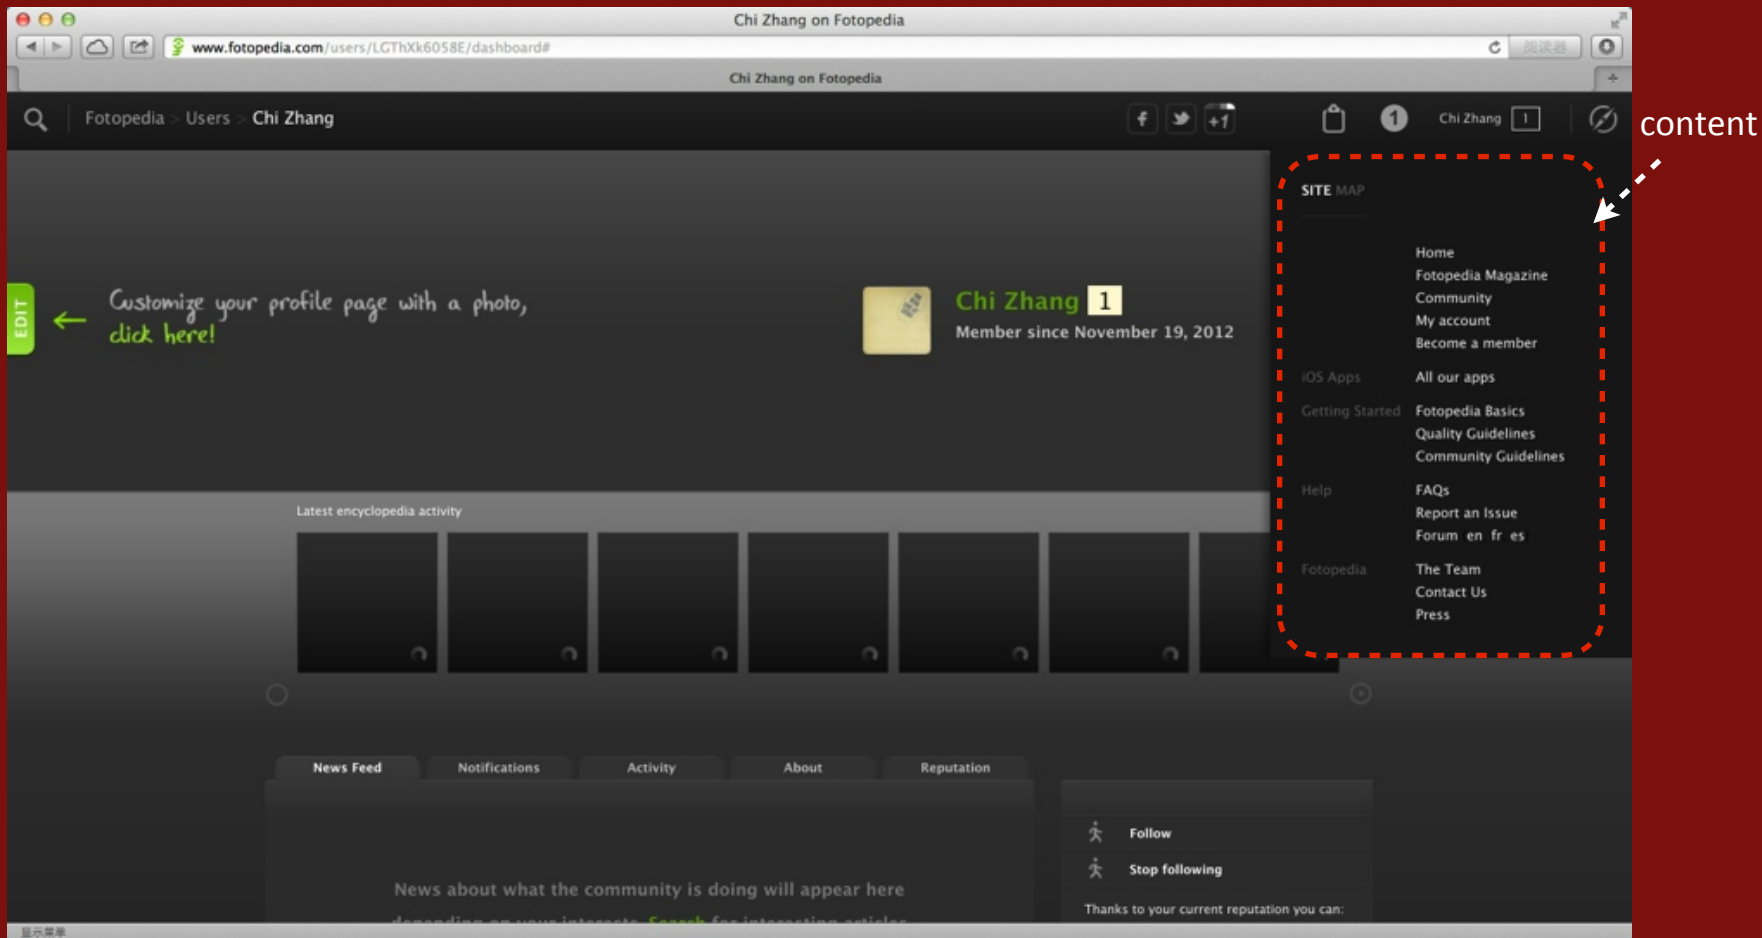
Chi Zhang on Fotopedia

www.fotopedia.com/users/LGThXk6058E/dashboard#

Chi Zhang on Fotopedia

Fotopedia > Users > Chi Zhang

1

Chi Zhang 1

content

EDIT

Customize your profile page with a photo, click here!

Chi Zhang 1

Member since November 19, 2012

SITE MAP

Home
Fotopedia Magazine
Community
My account
Become a member

iOS Apps
All our apps

Getting Started
Fotopedia Basics
Quality Guidelines
Community Guidelines

Help
FAQs
Report an Issue
Forum en fr es

Fotopedia
The Team
Contact Us
Press

Latest encyclopedia activity

News Feed | Notifications | Activity | About | Reputation

Follow

Stop following

News about what the community is doing will appear here

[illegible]

Thanks to your current reputation you can:

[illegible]